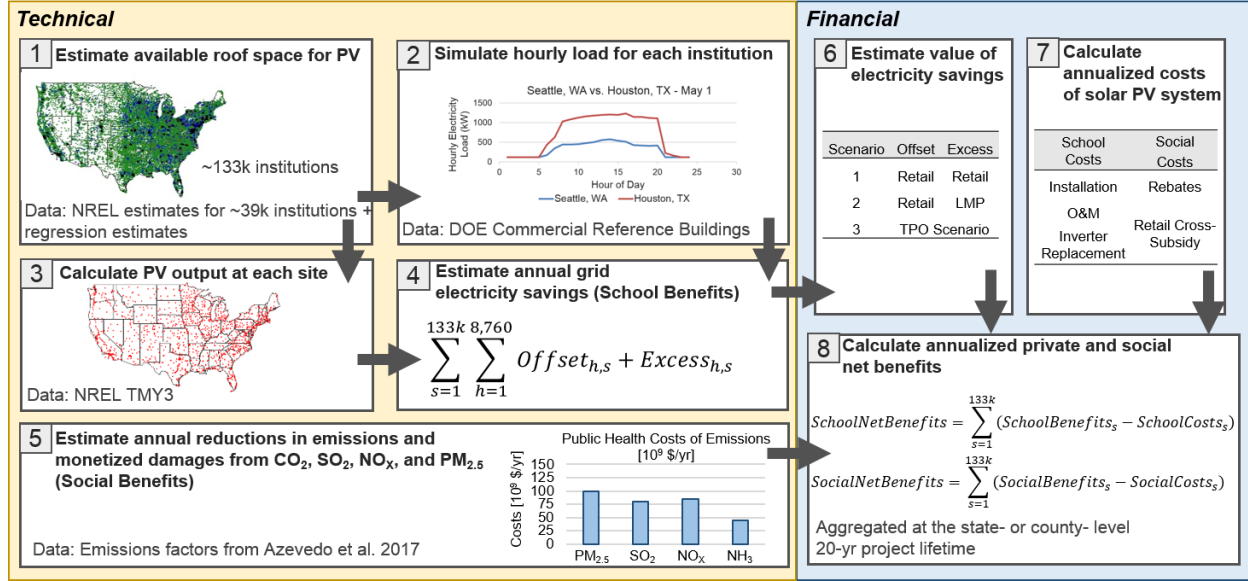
Technical

1 Estimate available roof space for PV

~133k institutions

Data: NREL estimates for ~39k institutions + regression estimates

2 Simulate hourly load for each institution

Seattle, WA vs. Houston, TX - May 1

Hourly Electricity Load (kW)

1500
1000
500
0

0 5 10 15 20 25 30

Hour of Day

Seattle, WA — Houston, TX

Data: DOE Commercial Reference Buildings

3 Calculate PV output at each site

Data: NREL TMY3

4 Estimate annual grid electricity savings (School Benefits)

$\sum_{s=1}^{133k} \sum_{h=1}^{8,760} Offset_{h,s} + Excess_{h,s}$

5 Estimate annual reductions in emissions and monetized damages from $CO_2$, $SO_2$, $NO_X$, and $PM_{2.5}$ (Social Benefits)

Public Health Costs of Emissions [$10^9$ \$/yr]

Costs [$10^9$ \$/yr]

150
125
100
75
50
25
0

$PM_{2.5}$ $SO_2$ $NO_X$ $NH_3$

Data: Emissions factors from Azevedo et al. 2017

Financial

6 Estimate value of electricity savings

| Scenario | Offset | Excess |
|---|---|---|
| 1 | Retail | Retail |
| 2 | Retail | LMP |
| 3 | TPO Scenario | |

7 Calculate annualized costs of solar PV system

| School Costs | Social Costs |
|---|---|
| Installation | Rebates |
| O&M | Retail Cross-Subsidy |
| Inverter Replacement | |

8 Calculate annualized private and social net benefits

$SchoolNetBenefits = \sum_{s=1}^{133k} (SchoolBenefits_s - SchoolCosts_s)$

$SocialNetBenefits = \sum_{s=1}^{133k} (SocialBenefits_s - SocialCosts_s)$

Aggregated at the state- or county- level
20-yr project lifetime